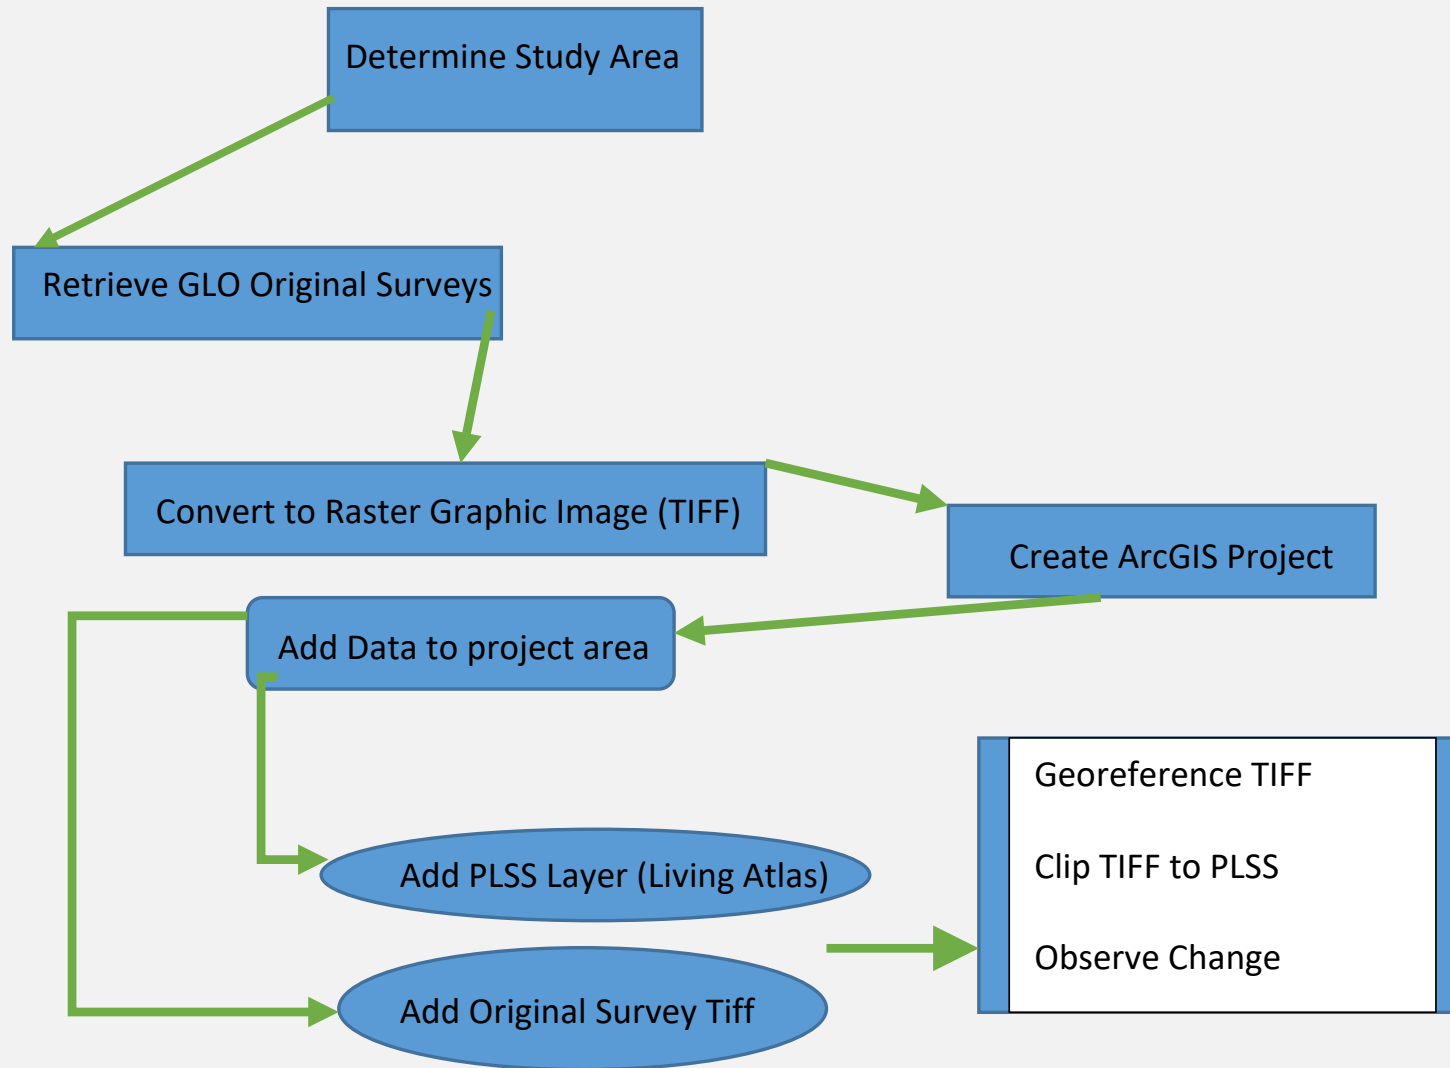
Determine Study Area

Retrieve GLO Original Surveys

Convert to Raster Graphic Image (TIFF)

Create ArcGIS Project

Add Data to project area

Add PLSS Layer (Living Atlas)

Add Original Survey Tiff

Georeference TIFF

Clip TIFF to PLSS

Observe Change